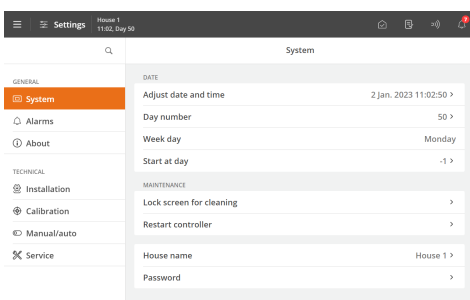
Settings House 1 11:02, Day 50

7

System

GENERAL

System

Alarms

About

TECHNICAL

Installation

Calibration

Manual/auto

Service

DATE

Adjust date and time 2 Jan. 2023 11:02:50 >

Day number 50 >

Week day Monday

Start at day -1 >

MAINTENANCE

Lock screen for cleaning >

Restart controller >

House name House 1 >

Password >